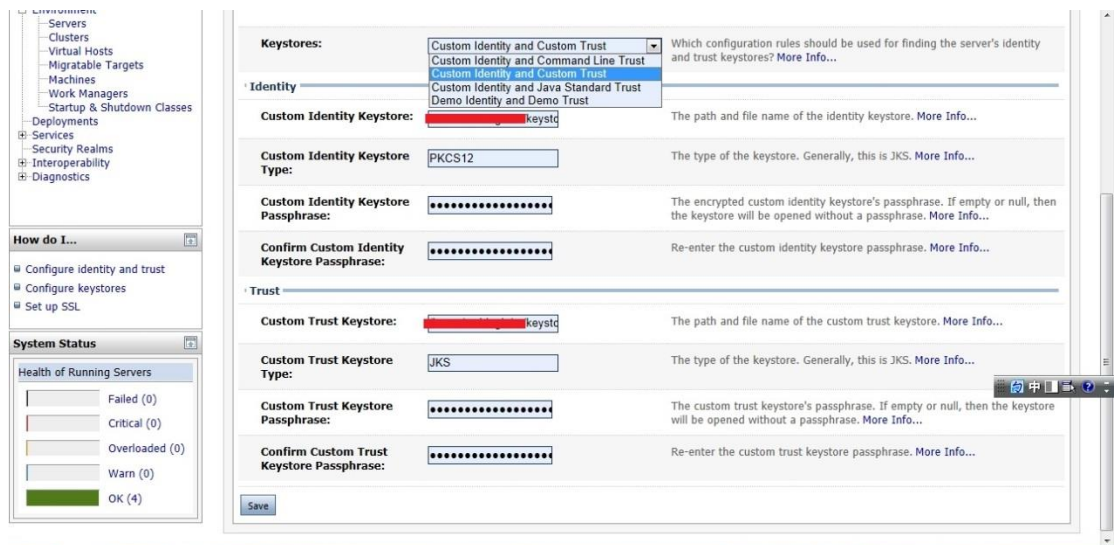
Environment
Servers
Clusters
Virtual Hosts
Migratable Targets
Machines
Work Managers
Startup & Shutdown Classes
Deployments
Services
Security Realms
Interoperability
Diagnostics

How do I...
Configure identity and trust
Configure keystores
Set up SSL

System Status
Health of Running Servers
Failed (0)
Critical (0)
Overloaded (0)
Warn (0)
OK (4)

Keystores: Custom Identity and Custom Trust
Custom Identity and Command Line Trust
Custom Identity and Custom Trust
Custom Identity and Java Standard Trust
Demo Identity and Demo Trust
Which configuration rules should be used for finding the server's identity and trust keystores? More Info...

Identity

Custom Identity Keystore: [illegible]keystc
The path and file name of the identity keystore. More Info...

Custom Identity Keystore Type: PKCS12
The type of the keystore. Generally, this is JKS. More Info...

Custom Identity Keystore Passphrase: ••••••••••••••••••
The encrypted custom identity keystore's passphrase. If empty or null, then the keystore will be opened without a passphrase. More Info...

Confirm Custom Identity Keystore Passphrase: ••••••••••••••••••
Re-enter the custom identity keystore passphrase. More Info...

Trust

Custom Trust Keystore: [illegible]keystc
The path and file name of the custom trust keystore. More Info...

Custom Trust Keystore Type: JKS
The type of the keystore. Generally, this is JKS. More Info...

Custom Trust Keystore Passphrase: ••••••••••••••••••
The custom trust keystore's passphrase. If empty or null, then the keystore will be opened without a passphrase. More Info...

Confirm Custom Trust Keystore Passphrase: ••••••••••••••••••
Re-enter the custom trust keystore passphrase. More Info...

Save

中